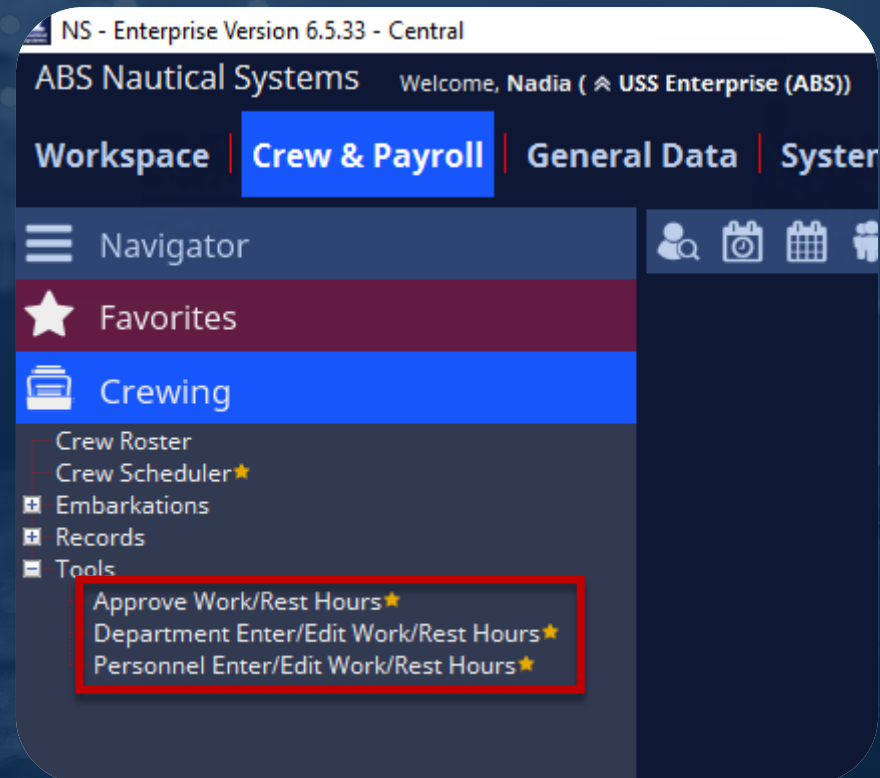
NS - Enterprise Version 6.5.33 - Central

ABS Nautical Systems Welcome, Nadia ( ≈ USS Enterprise (ABS))

Workspace | Crew & Payroll | General Data | Syster

Navigator

Favorites

Crewing

Crew Roster
Crew Scheduler★
Embarkations
Records
Tools
Approve Work/Rest Hours★
Department Enter/Edit Work/Rest Hours★
Personnel Enter/Edit Work/Rest Hours★